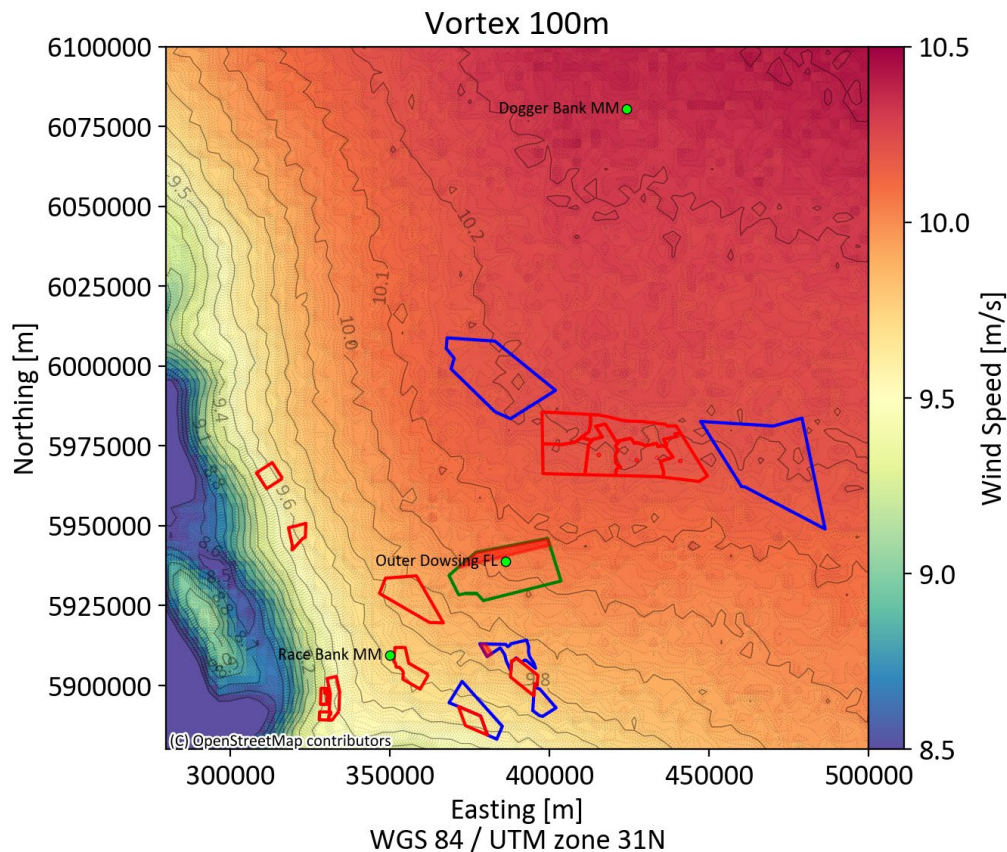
Vortex 100m

6100000
6075000
6050000
6025000
6000000
5975000
5950000
5925000
5900000

Northing [m]

Dogger Bank MM
Outer Dowsing FL
Race Bank MM

9.5
10.2
10.1
10.0
9.4
9.1
9.6
8.8
8.6
8.5
9.8

(c) OpenStreetMap contributors

300000
350000
400000
450000
500000

Easting [m]
WGS 84 / UTM zone 31N

10.5
10.0
9.5
9.0
8.5

Wind Speed [m/s]